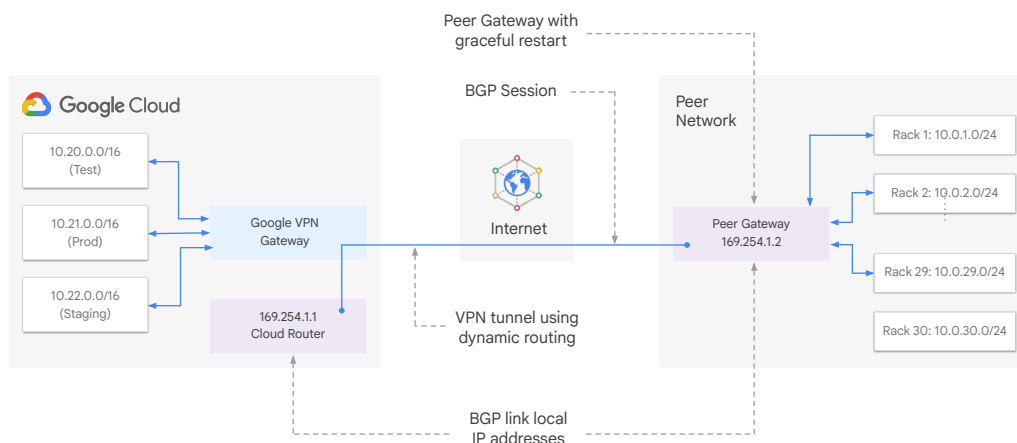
Peer Gateway with graceful restart

Google Cloud

10.20.0.0/16
(Test)

10.21.0.0/16
(Prod)

10.22.0.0/16
(Staging)

Google VPN Gateway

169.254.1.1
Cloud Router

BGP Session

Internet

VPN tunnel using dynamic routing

Peer Network

Peer Gateway
169.254.1.2

Rack 1: 10.0.1.0/24

Rack 2: 10.0.2.0/24

Rack 29: 10.0.29.0/24

Rack 30: 10.0.30.0/24

BGP link local IP addresses